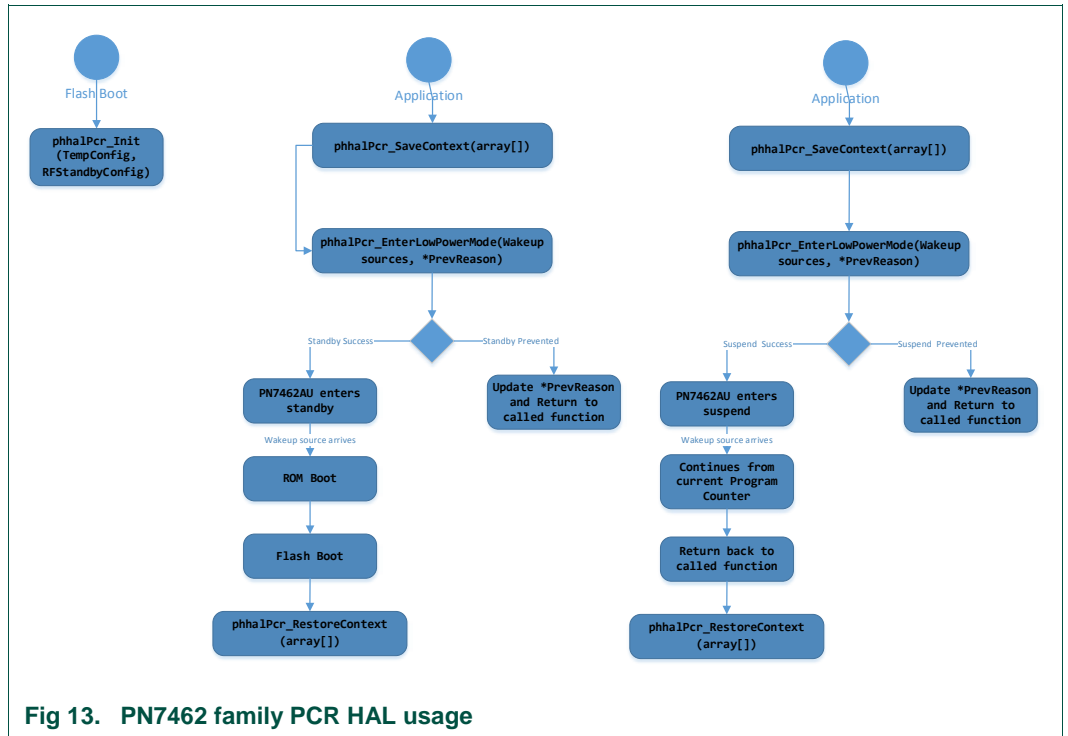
Flash Boot

phhalPcr_Init (TempConfig, RFStandbyConfig)

Application

phhalPcr_SaveContext(array[])

phhalPcr_EnterLowPowerMode(Wakeup sources, *PrevReason)

Standby Success

Standby Prevented

PN7462AU enters standby

Update *PrevReason and Return to called function

Wakeup source arrives

ROM Boot

Flash Boot

phhalPcr_RestoreContext (array[])

Application

phhalPcr_SaveContext(array[])

phhalPcr_EnterLowPowerMode(Wakeup sources, *PrevReason)

Suspend Success

Suspend Prevented

PN7462AU enters suspend

Update *PrevReason and Return to called function

Wakeup source arrives

Continues from current Program Counter

Return back to called function

phhalPcr_RestoreContext (array[])

Fig 13. PN7462 family PCR HAL usage